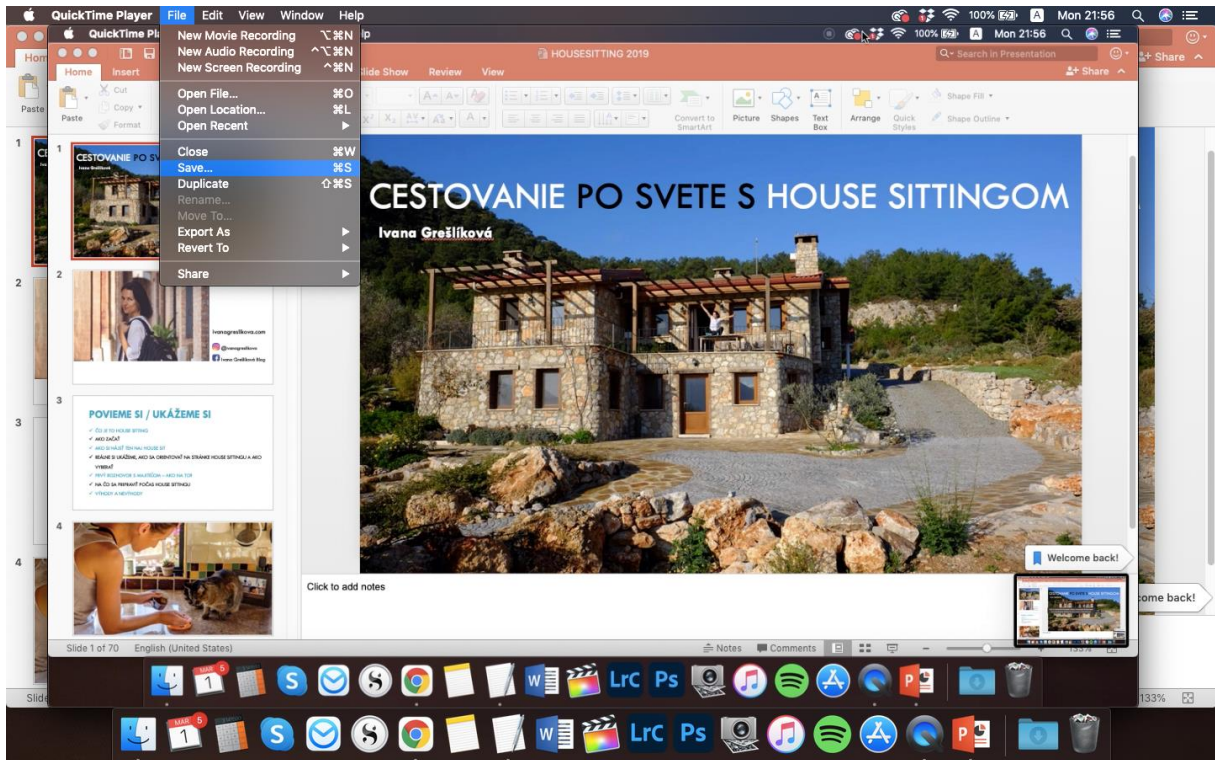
QuickTime Player File Edit View Window Help

100% Mon 21:56

QuickTime Player

New Movie Recording ⌥⌘N
New Audio Recording ^⌥⌘N
New Screen Recording ^⌘N
Open File... ⌘O
Open Location... ⌘L
Open Recent
Close ⌘W
Save... ⌘S
Duplicate ⇧⌘S
Rename...
Move To...
Export As
Revert To
Share

100% Mon 21:56

HOUSESITTING 2019

Search in Presentation

Share

Home Insert Slide Show Review View

Paste Cut Copy Format

Picture Shapes Text Box Arrange Quick Styles Shape Fill Shape Outline Convert to SmartArt

1
CESTOVANIE PO SVETE S HOUSE SITTINGOM
Ivana Grešlíková

2
ivanagreslikova.com
@ivanagreslikova
Ivana Grešlíková Blog

3
POVIEME SI / UKÁŽEME SI

4

CESTOVANIE PO SVETE S HOUSE SITTINGOM

Ivana Grešlíková

Welcome back!

come back!

Click to add notes

Slide 1 of 70 English (United States) Notes Comments

133%

MAR 1

5

LrC Ps

MAR 1

5

LrC Ps